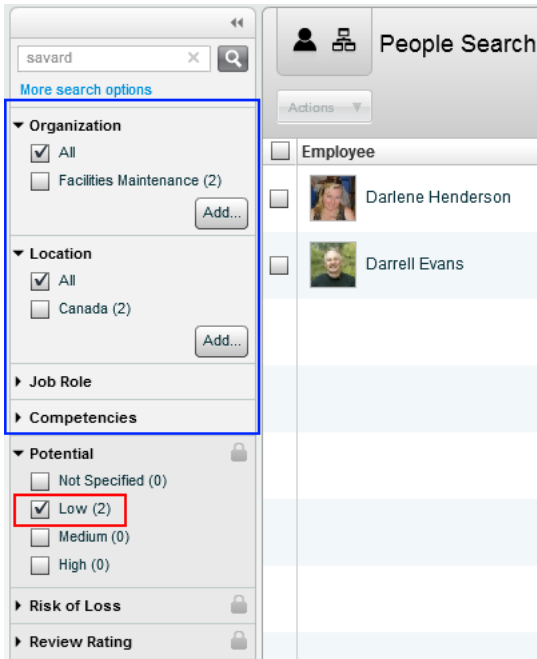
savard

More search options

Organization

All

Facilities Maintenance (2)

Add...

Location

All

Canada (2)

Add...

Job Role

Competencies

Potential

Not Specified (0)

Low (2)

Medium (0)

High (0)

Risk of Loss

Review Rating

People Search

Actions

Employee

Darlene Henderson

Darrell Evans